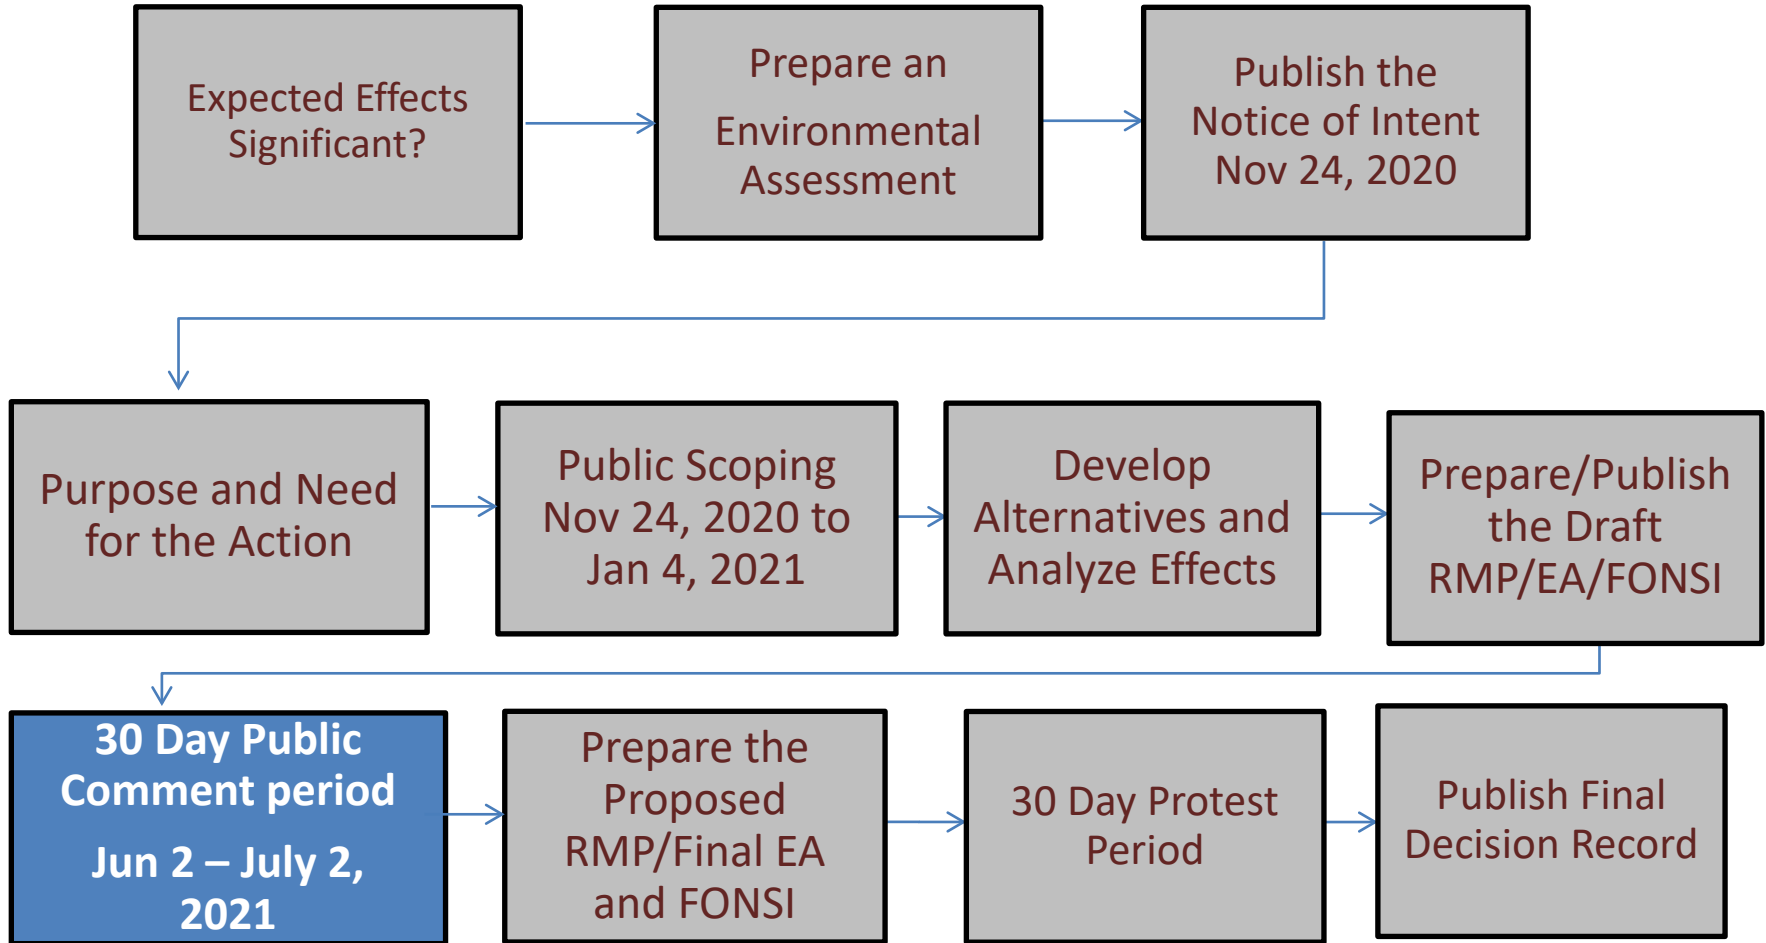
Expected Effects Significant?

Prepare an Environmental Assessment

Publish the Notice of Intent Nov 24, 2020

Purpose and Need for the Action

Public Scoping Nov 24, 2020 to Jan 4, 2021

Develop Alternatives and Analyze Effects

Prepare/Publish the Draft RMP/EA/FONSI

30 Day Public Comment period

Jun 2 – July 2, 2021

Prepare the Proposed RMP/Final EA and FONSI

30 Day Protest Period

Publish Final Decision Record